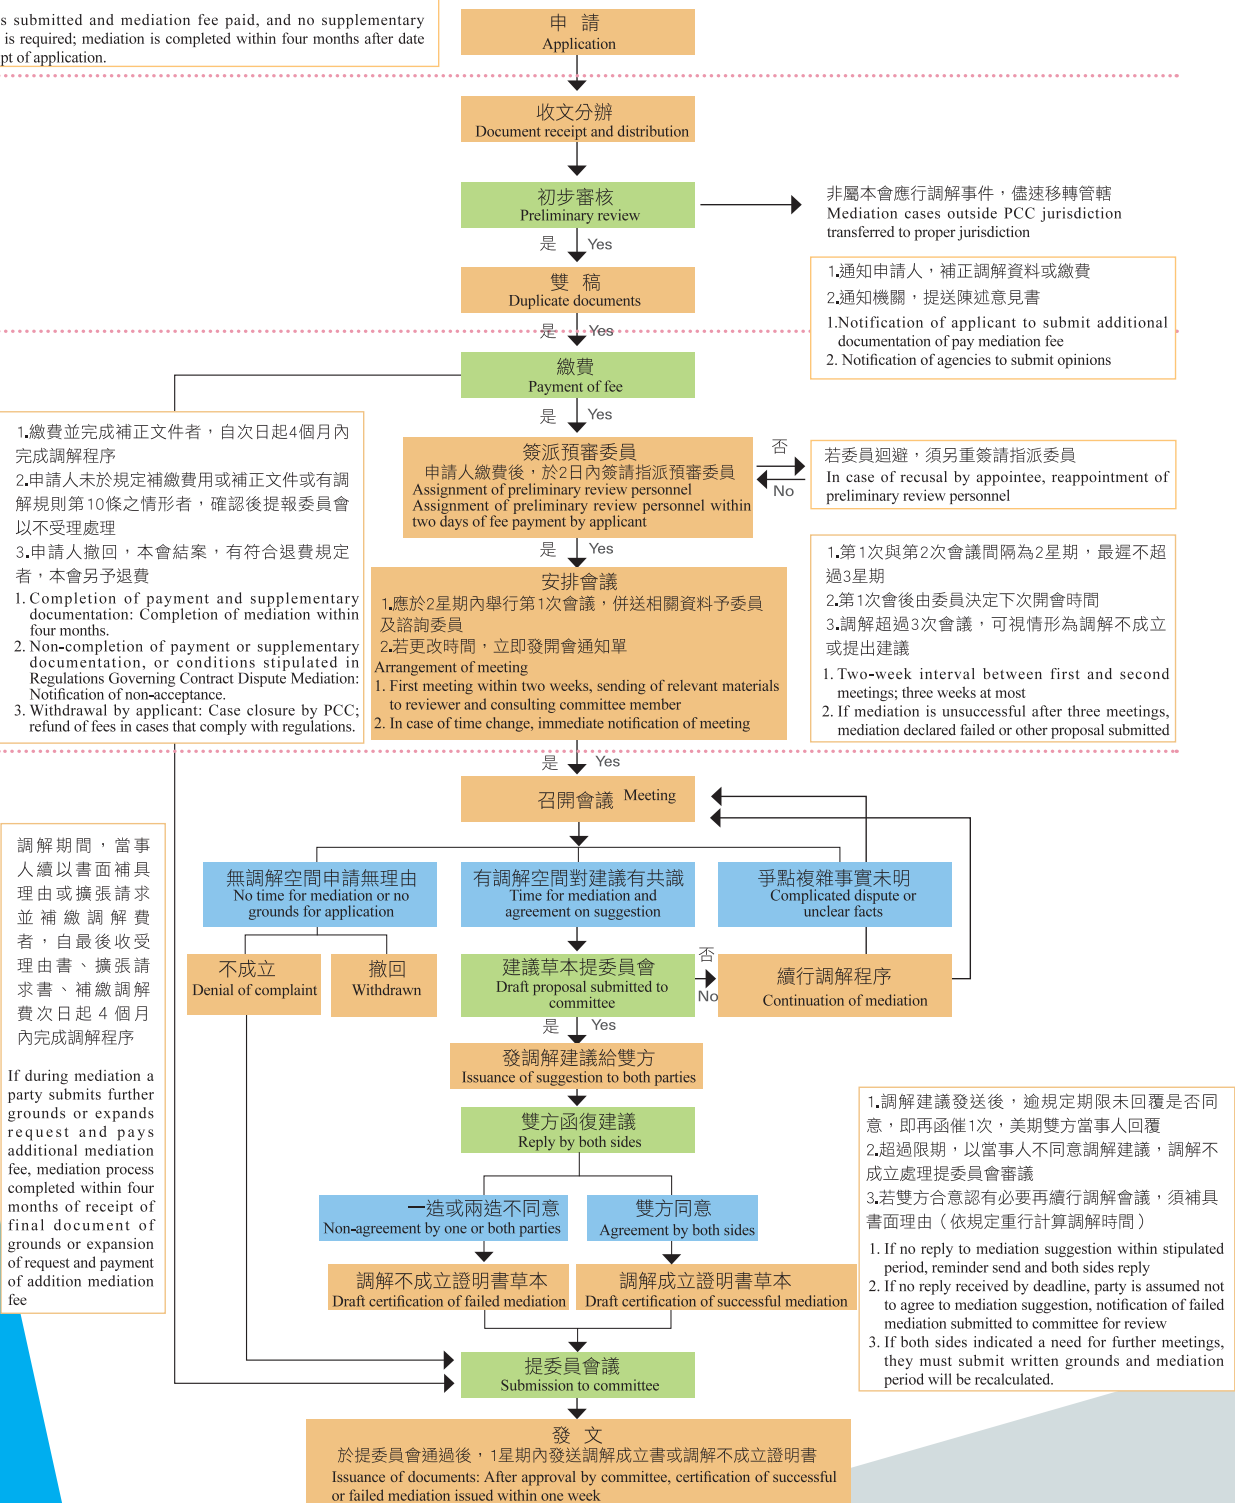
s submitted and mediation fee paid, and no supplementary is required; mediation is completed within four months after date pt of application.

申 請
Application

收文分辦
Document receipt and distribution

初步審核
Preliminary review

非屬本會應行調解事件，儘速移轉管轄
Mediation cases outside PCC jurisdiction transferred to proper jurisdiction

是 Yes

雙 稿
Duplicate documents

1.通知申請人，補正調解資料或繳費
2.通知機關，提送陳述意見書
1.Notification of applicant to submit additional documentation of pay mediation fee
2. Notification of agencies to submit opinions

是 Yes

繳費
Payment of fee

是 Yes

1.繳費並完成補正文件者，自次日起4個月內完成調解程序
2.申請人未於規定補繳費用或補正文件或有調解規則第10條之情形者，確認後提報委員會以不受理處理
3.申請人撤回，本會結案，有符合退費規定者，本會另予退費
1. Completion of payment and supplementary documentation: Completion of mediation within four months.
2. Non-completion of payment or supplementary documentation, or conditions stipulated in Regulations Governing Contract Dispute Mediation: Notification of non-acceptance.
3. Withdrawal by applicant: Case closure by PCC; refund of fees in cases that comply with regulations.

簽派預審委員
申請人繳費後，於2日內簽請指派預審委員
Assignment of preliminary review personnel
Assignment of preliminary review personnel within two days of fee payment by applicant

否 No

若委員迴避，須另重簽請指派委員
In case of recusal by appointee, reappointment of preliminary review personnel

是 Yes

安排會議
1.應於2星期內舉行第1次會議，併送相關資料予委員及諮詢委員
2.若更改時間，立即發開會通知單
Arrangement of meeting
1. First meeting within two weeks, sending of relevant materials to reviewer and consulting committee member
2. In case of time change, immediate notification of meeting

1.第1次與第2次會議間隔為2星期，最遲不超過3星期
2.第1次會後由委員決定下次開會時間
3.調解超過3次會議，可視情形為調解不成立或提出建議
1. Two-week interval between first and second meetings; three weeks at most
2. If mediation is unsuccessful after three meetings, mediation declared failed or other proposal submitted

是 Yes

召開會議 Meeting

調解期間，當事人續以書面補具理由或擴張請求並補繳調解費者，自最後收受理由書、擴張請求書、補繳調解費次日起4個月內完成調解程序

If during mediation a party submits further grounds or expands request and pays additional mediation fee, mediation process completed within four months of receipt of final document of grounds or expansion of request and payment of addition mediation fee

無調解空間申請無理由
No time for mediation or no grounds for application

有調解空間對建議有共識
Time for mediation and agreement on suggestion

爭點複雜事實未明
Complicated dispute or unclear facts

不成立
Denial of complaint

撤回
Withdrawn

建議草本提委員會
Draft proposal submitted to committee

否 No

續行調解程序
Continuation of mediation

是 Yes

發調解建議給雙方
Issuance of suggestion to both parties

雙方函復建議
Reply by both sides

1.調解建議發送後，逾規定期限未回覆是否同意，即再函催1次，美期雙方當事人回覆
2.超過限期，以當事人不同意調解建議，調解不成立處理提委員會審議
3.若雙方合意認有必要再續行調解會議，須補具書面理由（依規定重行計算調解時間）
1. If no reply to mediation suggestion within stipulated period, reminder send and both sides reply
2. If no reply received by deadline, party is assumed not to agree to mediation suggestion, notification of failed mediation submitted to committee for review
3. If both sides indicated a need for further meetings, they must submit written grounds and mediation period will be recalculated.

一造或兩造不同意
Non-agreement by one or both parties

雙方同意
Agreement by both sides

調解不成立證明書草本
Draft certification of failed mediation

調解成立證明書草本
Draft certification of successful mediation

提委員會議
Submission to committee

發 文
於提委員會通過後，1星期內發送調解成立書或調解不成立證明書
Issuance of documents: After approval by committee, certification of successful or failed mediation issued within one week